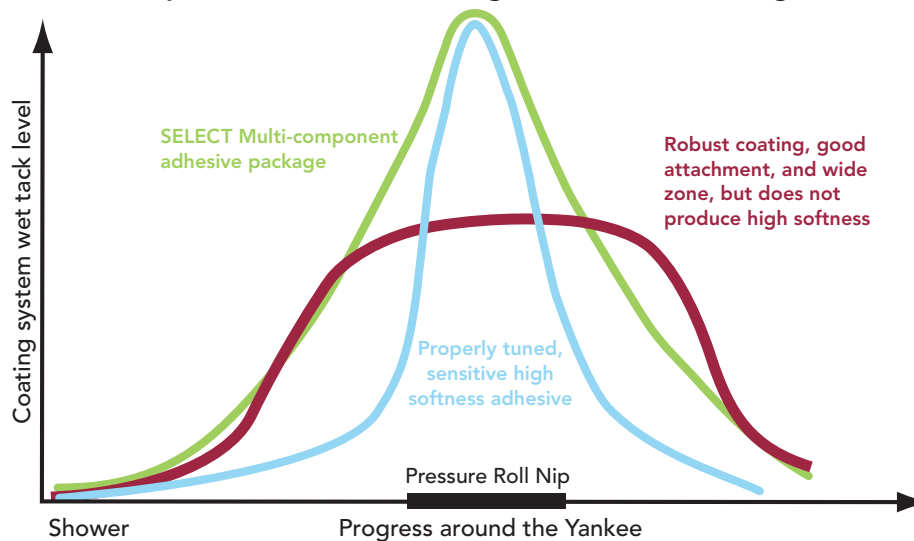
Coating system wet tack level

SELECT Multi-component adhesive package

Robust coating, good attachment, and wide zone, but does not produce high softness

Properly tuned, sensitive high softness adhesive

Pressure Roll Nip

Shower

Progress around the Yankee